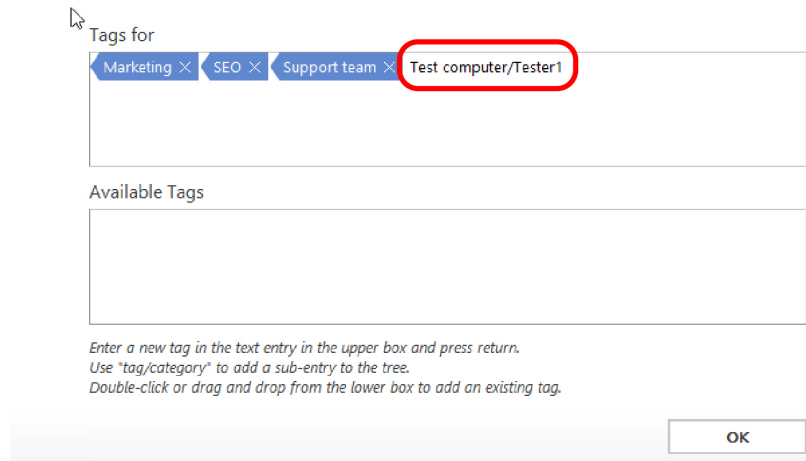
Tags for

Marketing × SEO × Support team × Test computer/Tester1

Available Tags

Enter a new tag in the text entry in the upper box and press return.
Use "tag/category" to add a sub-entry to the tree.
Double-click or drag and drop from the lower box to add an existing tag.

OK